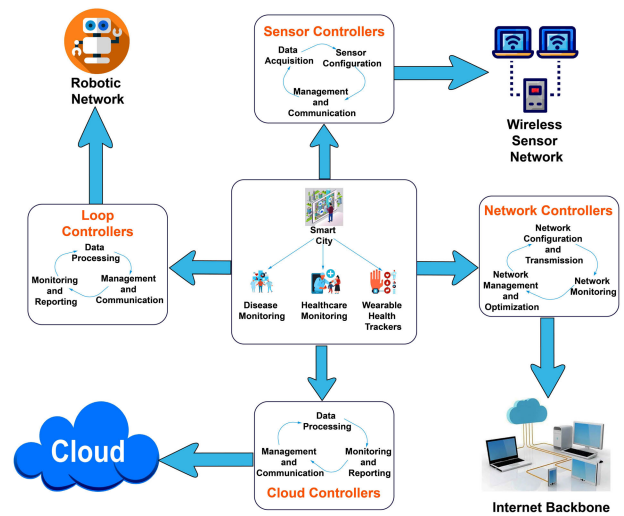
Robotic Network

Sensor Controllers

Data Acquisition

Sensor Configuration

Management and Communication

Wireless Sensor Network

Loop Controllers

Data Processing

Monitoring and Reporting

Management and Communication

Smart City

Disease Monitoring

Healthcare Monitoring

Wearable Health Trackers

Network Controllers

Network Configuration and Transmission

Network Management and Optimization

Network Monitoring

Cloud

Data Processing

Management and Communication

Monitoring and Reporting

Cloud Controllers

Internet Backbone